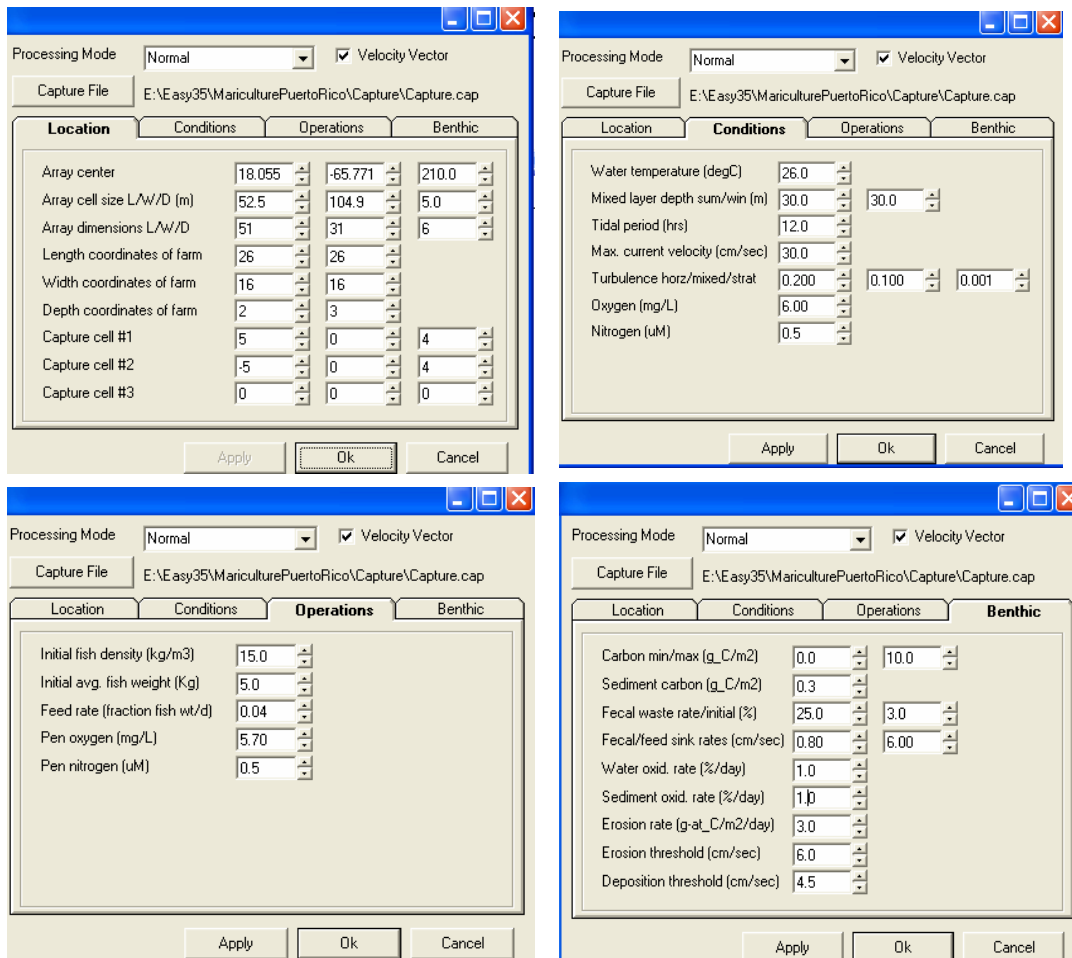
Processing Mode Normal
Velocity Vector
Capture File E:\Easy35\MariculturePuertoRico\Capture\Capture.cap

Location | Conditions | Operations | Benthic

| | | | |
|---|---|---|---|
| Array center | 18.055 | -65.771 | 210.0 |
| Array cell size L/W/D (m) | 52.5 | 104.9 | 5.0 |
| Array dimensions L/W/D | 51 | 31 | 6 |
| Length coordinates of farm | 26 | 26 | |
| Width coordinates of farm | 16 | 16 | |
| Depth coordinates of farm | 2 | 3 | |
| Capture cell #1 | 5 | 0 | 4 |
| Capture cell #2 | -5 | 0 | 4 |
| Capture cell #3 | 0 | 0 | 0 |

Apply Ok Cancel

Processing Mode Normal
Velocity Vector
Capture File E:\Easy35\MariculturePuertoRico\Capture\Capture.cap

Location | Conditions | Operations | Benthic

| | | | |
|---|---|---|---|
| Water temperature (degC) | 26.0 | | |
| Mixed layer depth sum/win (m) | 30.0 | 30.0 | |
| Tidal period (hrs) | 12.0 | | |
| Max. current velocity (cm/sec) | 30.0 | | |
| Turbulence horz/mixed/strat | 0.200 | 0.100 | 0.001 |
| Oxygen (mg/L) | 6.00 | | |
| Nitrogen (uM) | 0.5 | | |

Apply Ok Cancel

Processing Mode Normal
Velocity Vector
Capture File E:\Easy35\MariculturePuertoRico\Capture\Capture.cap

Location | Conditions | Operations | Benthic

| | |
|---|---|
| Initial fish density (kg/m3) | 15.0 |
| Initial avg. fish weight (Kg) | 5.0 |
| Feed rate (fraction fish wt/d) | 0.04 |
| Pen oxygen (mg/L) | 5.70 |
| Pen nitrogen (uM) | 0.5 |

Apply Ok Cancel

Processing Mode Normal
Velocity Vector
Capture File E:\Easy35\MariculturePuertoRico\Capture\Capture.cap

Location | Conditions | Operations | Benthic

| | | |
|---|---|---|
| Carbon min/max (g_C/m2) | 0.0 | 10.0 |
| Sediment carbon (g_C/m2) | 0.3 | |
| Fecal waste rate/initial (%) | 25.0 | 3.0 |
| Fecal/feed sink rates (cm/sec) | 0.80 | 6.00 |
| Water oxid. rate (%/day) | 1.0 | |
| Sediment oxid. rate (%/day) | 1.0 | |
| Erosion rate (g-at_C/m2/day) | 3.0 | |
| Erosion threshold (cm/sec) | 6.0 | |
| Deposition threshold (cm/sec) | 4.5 | |

Apply Ok Cancel